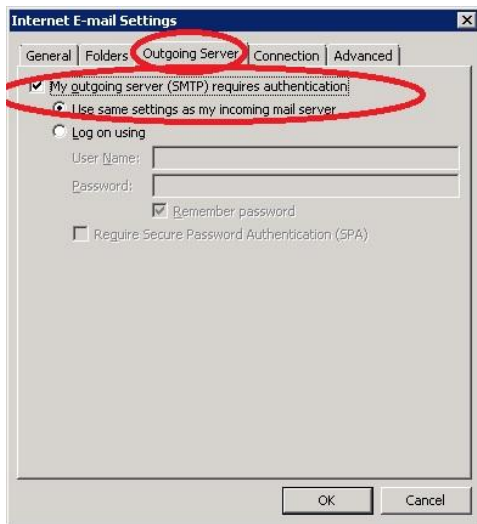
Internet E-mail Settings

General | Folders | Outgoing Server | Connection | Advanced

My outgoing server (SMTP) requires authentication

Use same settings as my incoming mail server

Log on using

User Name:

Password:

Remember password

Require Secure Password Authentication (SPA)

OK

Cancel